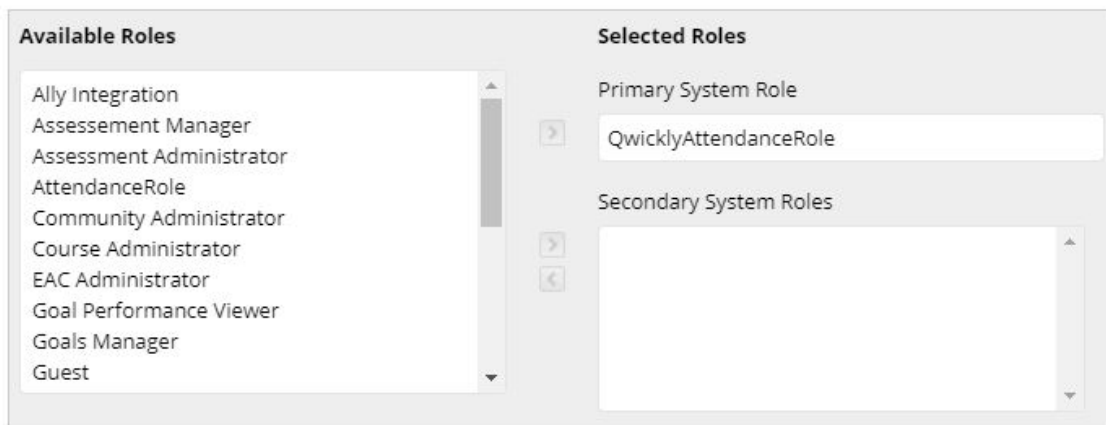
Available Roles

Ally Integration
Assessement Manager
Assessment Administrator
AttendanceRole
Community Administrator
Course Administrator
EAC Administrator
Goal Performance Viewer
Goals Manager
Guest

Selected Roles

Primary System Role

QwicklyAttendanceRole

Secondary System Roles